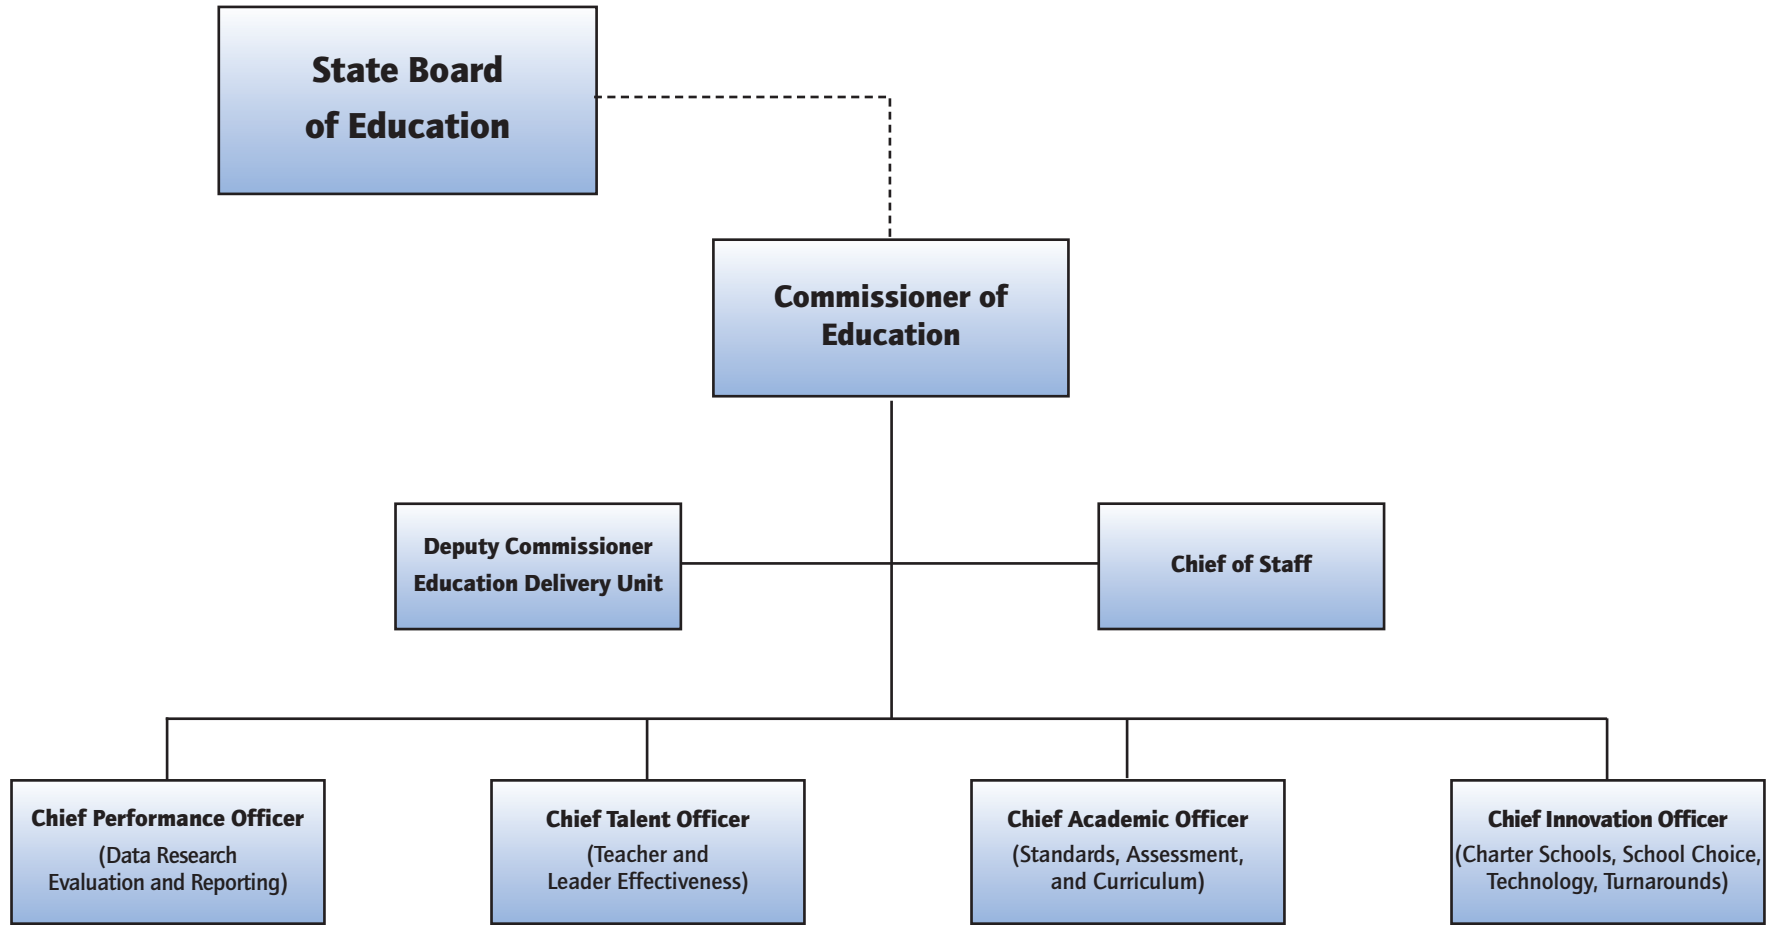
State Board of Education

Commissioner of Education

Deputy Commissioner Education Delivery Unit

Chief of Staff

Chief Performance Officer (Data Research Evaluation and Reporting)

Chief Talent Officer (Teacher and Leader Effectiveness)

Chief Academic Officer (Standards, Assessment, and Curriculum)

Chief Innovation Officer (Charter Schools, School Choice, Technology, Turnarounds)